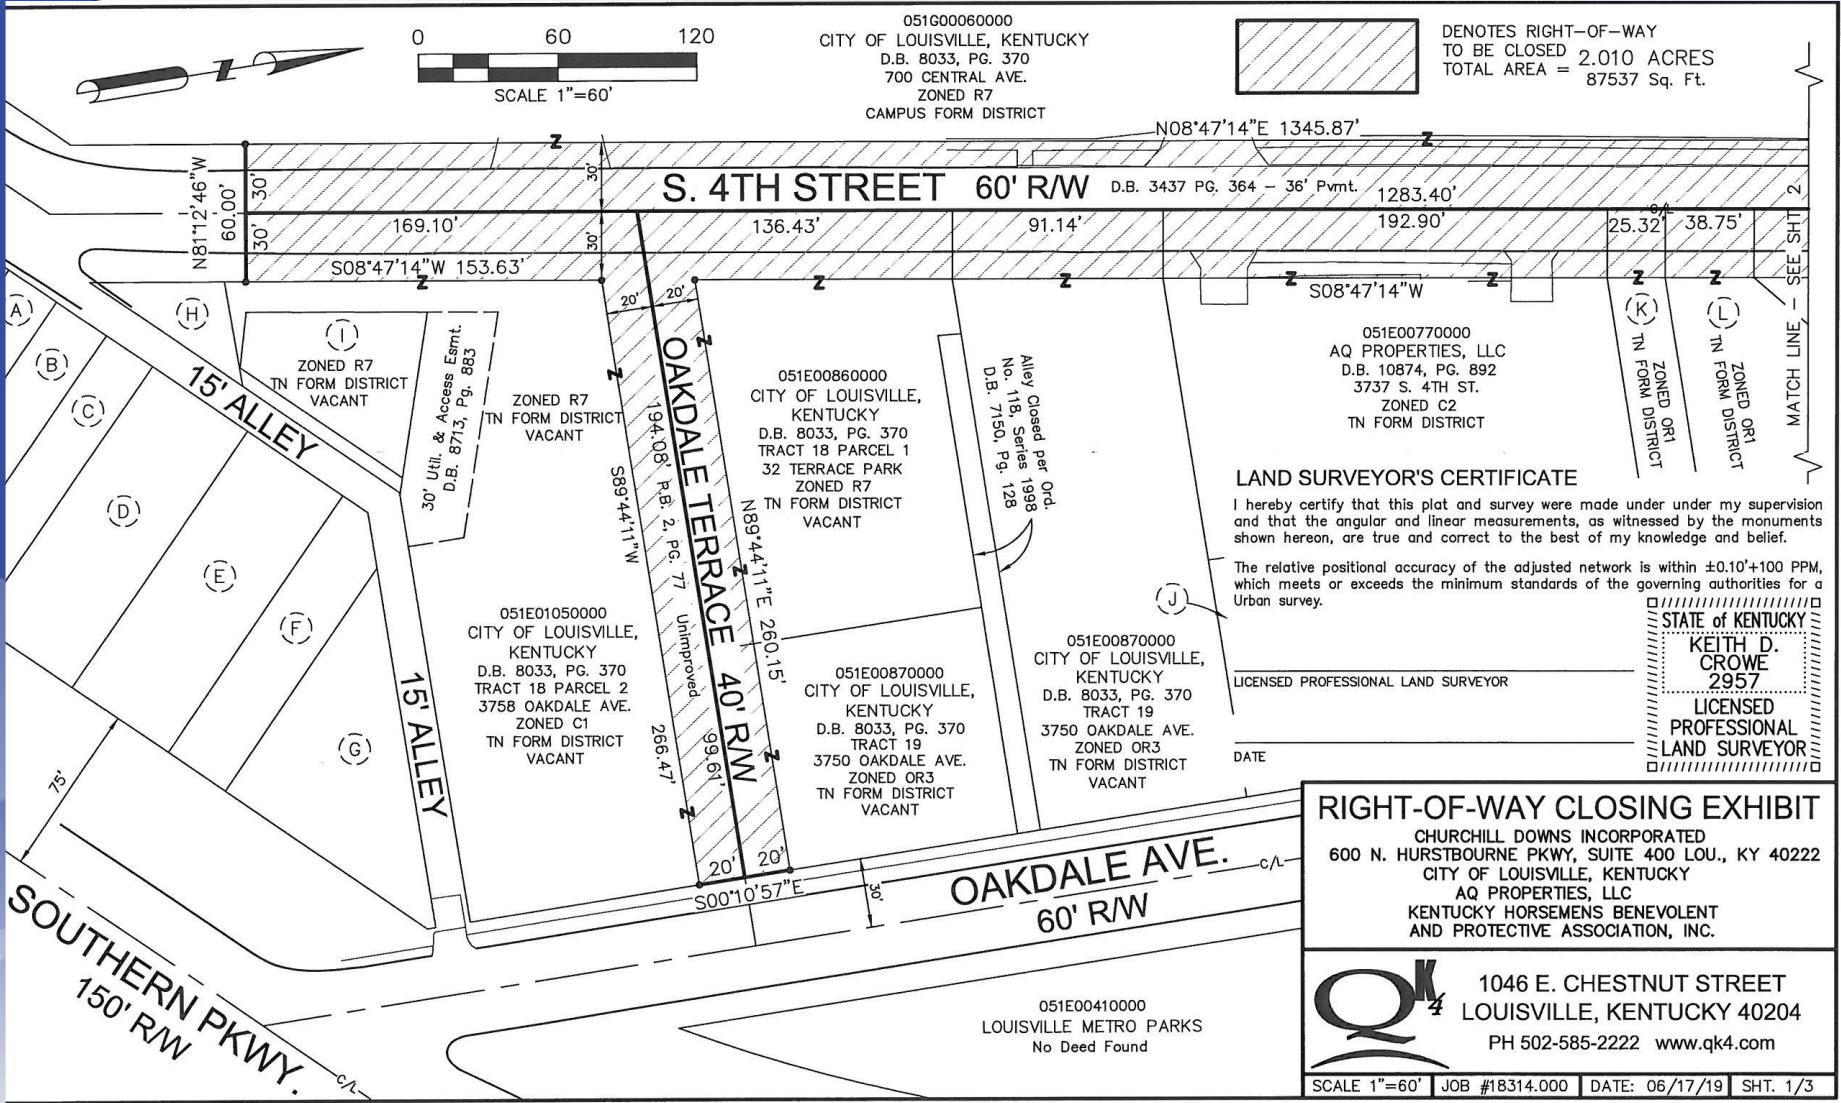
0 60 120
SCALE 1"=60'

051G00060000
CITY OF LOUISVILLE, KENTUCKY
D.B. 8033, PG. 370
700 CENTRAL AVE.
ZONED R7
CAMPUS FORM DISTRICT

DENOTES RIGHT-OF-WAY TO BE CLOSED
TOTAL AREA = 2.010 ACRES
87537 Sq. Ft.

N08°47'14"E 1345.87'

S. 4TH STREET 60' R/W D.B. 3437 PG. 364 – 36' Pvmt. 1283.40'

N81°12'46"W 60.00'
30' 30' 30' 30'
169.10' 136.43' 91.14' 192.90' 25.32' 38.75'
C/L
S08°47'14"W 153.63'
S08°47'14"W
MATCH LINE – SEE SHT 2

Z Z Z Z Z Z Z Z Z Z Z Z Z Z

A B C D E F G H I J K L

15' ALLEY

ZONED R7
TN FORM DISTRICT
VACANT

30' Util. & Access Esmt.
D.B. 8713, Pg. 883

ZONED R7
TN FORM DISTRICT
VACANT

20' 20'
OAKDALE TERRACE 40' R/W
S89°44'11"W 194.08' P.B. 2, PG. 77 Unimproved 266.47'
N89°44'11"E 260.15' 99.61'

051E00860000
CITY OF LOUISVILLE, KENTUCKY
D.B. 8033, PG. 370
TRACT 18 PARCEL 1
32 TERRACE PARK
ZONED R7
TN FORM DISTRICT
VACANT

Alley Closed per Ord. No. 118, Series 1998
D.B. 7150, Pg. 128

051E00770000
AQ PROPERTIES, LLC
D.B. 10874, PG. 892
3737 S. 4TH ST.
ZONED C2
TN FORM DISTRICT

ZONED OR1
TN FORM DISTRICT

ZONED OR1
TN FORM DISTRICT

LAND SURVEYOR'S CERTIFICATE
I hereby certify that this plat and survey were made under under my supervision and that the angular and linear measurements, as witnessed by the monuments shown hereon, are true and correct to the best of my knowledge and belief.

The relative positional accuracy of the adjusted network is within ±0.10'+100 PPM, which meets or exceeds the minimum standards of the governing authorities for a Urban survey.

STATE of KENTUCKY
KEITH D. CROWE
2957
LICENSED PROFESSIONAL LAND SURVEYOR

LICENSED PROFESSIONAL LAND SURVEYOR

DATE

051E01050000
CITY OF LOUISVILLE, KENTUCKY
D.B. 8033, PG. 370
TRACT 18 PARCEL 2
3758 OAKDALE AVE.
ZONED C1
TN FORM DISTRICT
VACANT

051E00870000
CITY OF LOUISVILLE, KENTUCKY
D.B. 8033, PG. 370
TRACT 19
3750 OAKDALE AVE.
ZONED OR3
TN FORM DISTRICT
VACANT

051E00870000
CITY OF LOUISVILLE, KENTUCKY
D.B. 8033, PG. 370
TRACT 19
3750 OAKDALE AVE.
ZONED OR3
TN FORM DISTRICT
VACANT

75'

20' 20'
S00°10'57"E
30'
OAKDALE AVE. 60' R/W
C/L

SOUTHERN PKWY. 150' R/W
C/L

051E00410000
LOUISVILLE METRO PARKS
No Deed Found

RIGHT-OF-WAY CLOSING EXHIBIT
CHURCHILL DOWNS INCORPORATED
600 N. HURSTBOURNE PKWY, SUITE 400 LOU., KY 40222
CITY OF LOUISVILLE, KENTUCKY
AQ PROPERTIES, LLC
KENTUCKY HORSEMENS BENEVOLENT AND PROTECTIVE ASSOCIATION, INC.

QK4
1046 E. CHESTNUT STREET
LOUISVILLE, KENTUCKY 40204
PH 502-585-2222 www.qk4.com

SCALE 1"=60' | JOB #18314.000 | DATE: 06/17/19 | SHT. 1/3